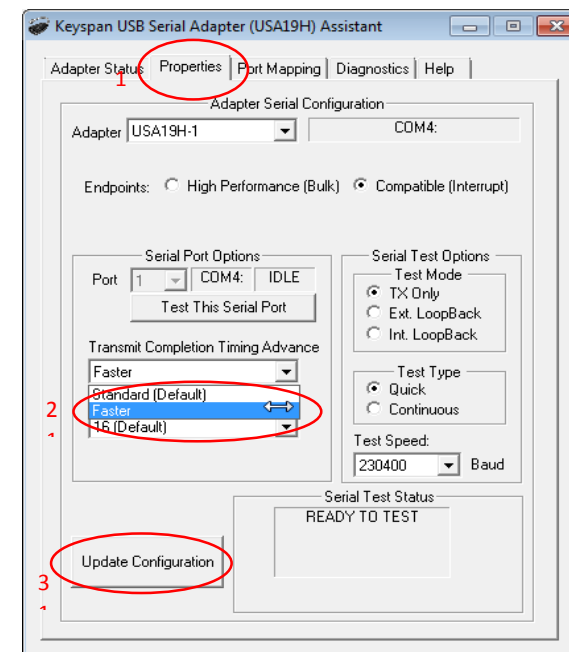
Keyspan USB Serial Adapter (USA19H) Assistant

Adapter Status | Properties | Port Mapping | Diagnostics | Help

1

Adapter Serial Configuration

Adapter USA19H-1 | COM4:

Endpoints: High Performance (Bulk) Compatible (Interrupt)

Serial Port Options

Port 1 COM4: IDLE

Test This Serial Port

Transmit Completion Timing Advance

Faster

Standard (Default)

Faster

16 (Default)

2

Serial Test Options

Test Mode

TX Only

Ext. LoopBack

Int. LoopBack

Test Type

Quick

Continuous

Test Speed:

230400 Baud

Serial Test Status

READY TO TEST

Update Configuration

3